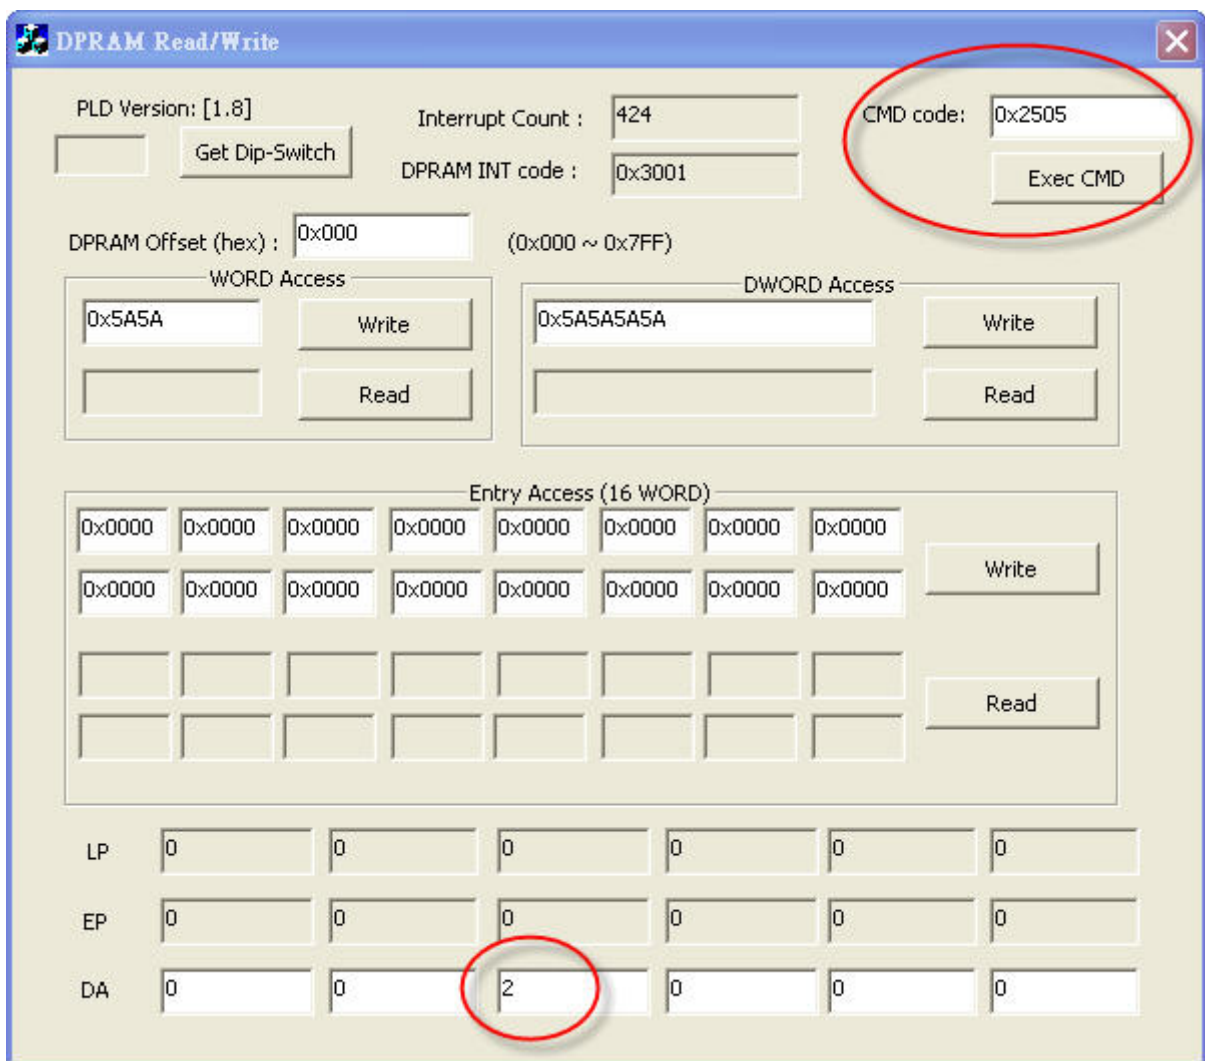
DPRAM Read/Write

PLD Version: [1.8]

Get Dip-Switch

Interrupt Count : 424

DPRAM INT code : 0x3001

CMD code: 0x2505

Exec CMD

DPRAM Offset (hex) : 0x000 (0x000 ~ 0x7FF)

WORD Access

0x5A5A Write

Read

DWORD Access

0x5A5A5A5A Write

Read

Entry Access (16 WORD)

0x0000 0x0000 0x0000 0x0000 0x0000 0x0000 0x0000 0x0000

0x0000 0x0000 0x0000 0x0000 0x0000 0x0000 0x0000 0x0000

Write

Read

| | | | | | | |
|---|---|---|---|---|---|---|
| LP | 0 | 0 | 0 | 0 | 0 | 0 |
| EP | 0 | 0 | 0 | 0 | 0 | 0 |
| DA | 0 | 0 | 2 | 0 | 0 | 0 |